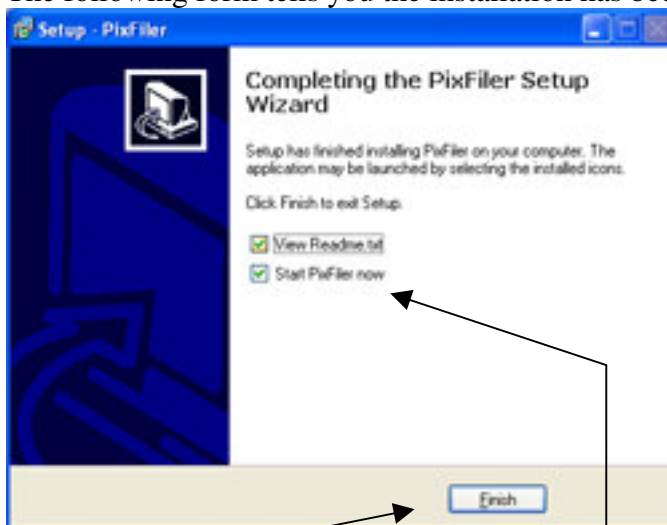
The following form tells you the installation has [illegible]

Setup - PixFiler

Completing the PixFiler Setup Wizard

Setup has finished installing PixFiler on your computer. The application may be launched by selecting the installed icons.

Click Finish to exit Setup.

View Readme.txt

Start PixFiler now

Finish